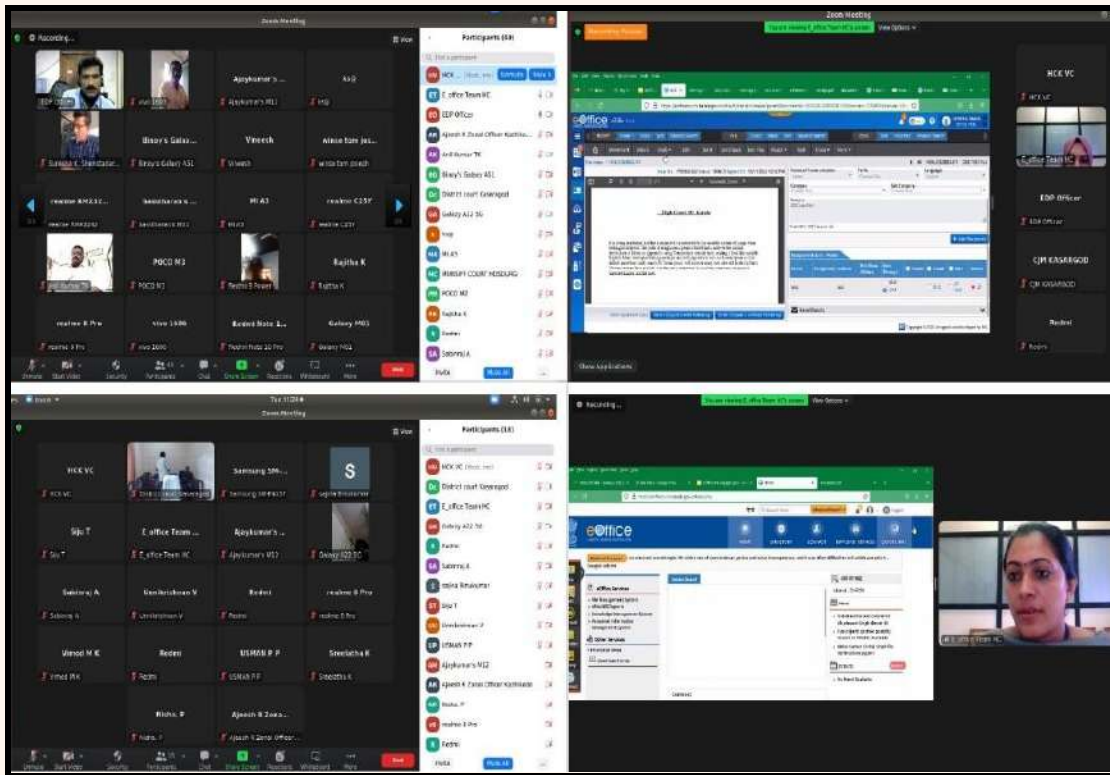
Zoom Meeting

Recording...

Participants (69)

EDP Officer

Ajaykumar's ...

Binoy's Galax...

Vineesh

realme RMX32...

Sasidharan k...

Mi A3

realme C25Y

POCO M3

Rajitha K

realme 8 Pro

vivo 1906

Redmi Note 1...

Galaxy M01

HCK VC

E_office Team HC

EDP Officer

Ajeesh K Zonal Officer Kozhiko...

Binoy's Galaxy A51

District court Kasaragod

Galaxy A22 5G

Mi A3

MUNSIFF COURT HOSDURG

POCO M3

Rajitha K

Redmi

Sabaraj A

Invite

Mute All

Zoom Meeting

You are viewing E_office Team HC's screen

View Options

eOffice

High Court of Kerala

HCK VC

E_office Team HC

EDP Officer

CJM KASARGOD

Redmi

Show Applications

Zoom Meeting

Participants (53)

HCK VC

Samsung SM...

S

Siju T

E office Team ...

Ajaykumar's ...

Sabaraj A

Unnikrishnan V

Redmi

realme 8 Pro

Vinod M K

Redmi

USMAN P P

Sreelatha K

Bisha. P

Ajeesh K Zona...

HCK VC

District court Kasaragod

E_office Team HC

Galaxy A22 5G

Redmi

Sabaraj A

Siju T

Unnikrishnan V

USMAN P P

Ajaykumar's M12

Ajeesh K Zonal Officer Kozhikode

Bisha. P

realme 8 Pro

Redmi

Invite

Mute All

Recording...

You are viewing E_office Team HC's screen

View Options

eOffice

eOffice Services

E_office Team HC